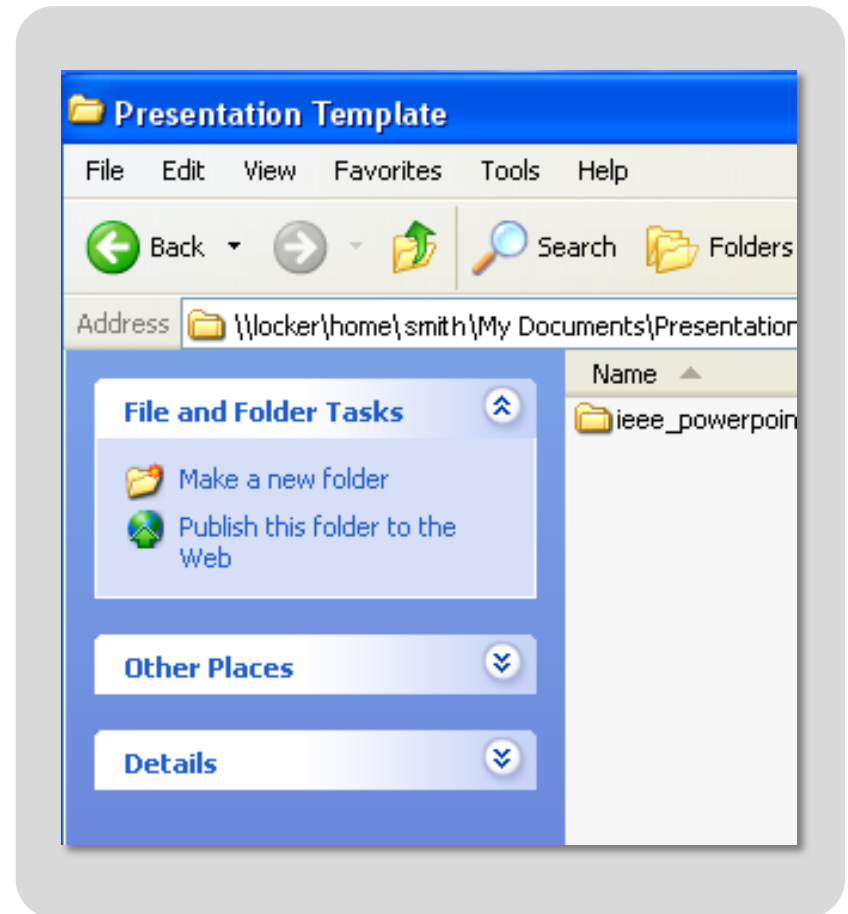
Presentation Template

File Edit View Favorites Tools Help

Back Search Folders

Address \\locker\home\smith\My Documents\Presentation

File and Folder Tasks

Make a new folder

Publish this folder to the Web

Other Places

Details

Name

ieee_powerpoin